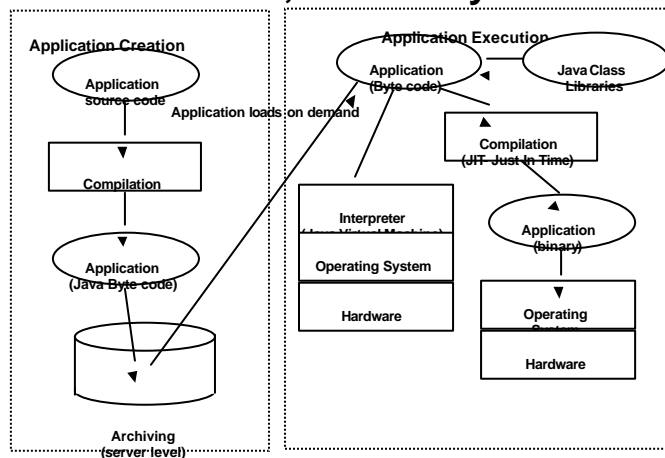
Application Creation

Application source code

Compilation

Application (Java Byte code)

Archiving (server level)

Application loads on demand

Application Execution

Application (Byte code)

Java Class Libraries

Compilation (JIT- Just In Time)

Interpreter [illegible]

Operating System

Hardware

Application (binary)

Operating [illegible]

Hardware